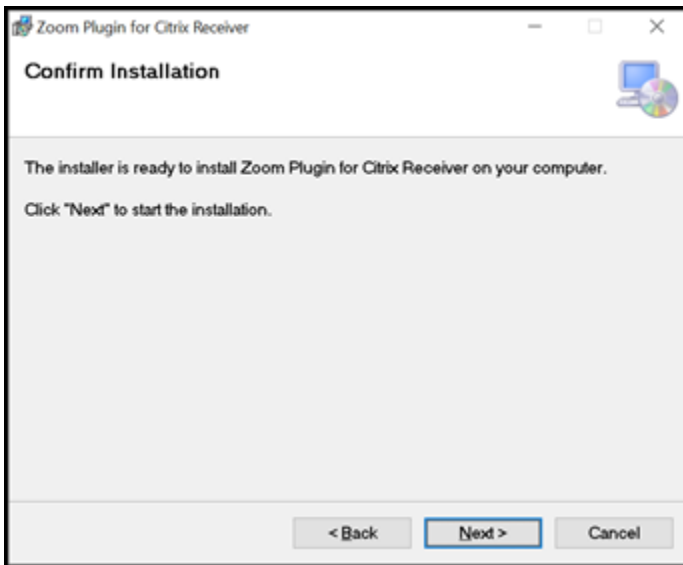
Zoom Plugin for Citrix Receiver

Confirm Installation

The installer is ready to install Zoom Plugin for Citrix Receiver on your computer.

Click "Next" to start the installation.

< Back
Next >
Cancel